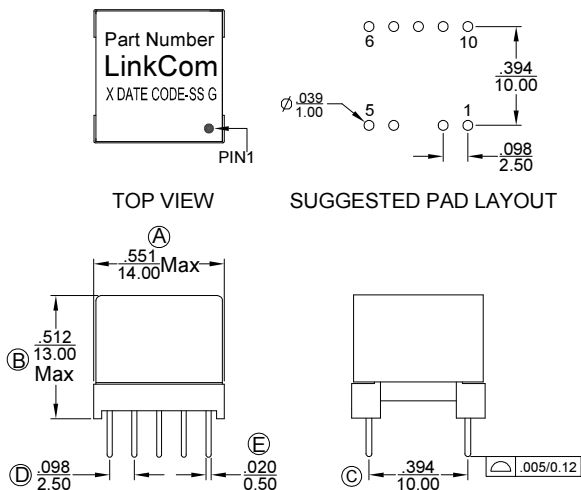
Part Number
LinkCom
X DATE CODE-SS G

PIN1

6
10
$\frac{.394}{10.00}$
$\varnothing \frac{.039}{1.00}$
5
1
$\frac{.098}{2.50}$

TOP VIEW

SUGGESTED PAD LAYOUT

Ⓐ
$\frac{.551}{14.00}$Max

Ⓑ $\frac{.512}{13.00}$
Max

Ⓓ $\frac{.098}{2.50}$

Ⓔ
$\frac{.020}{0.50}$

Ⓒ $\frac{.394}{10.00}$

.005/0.12